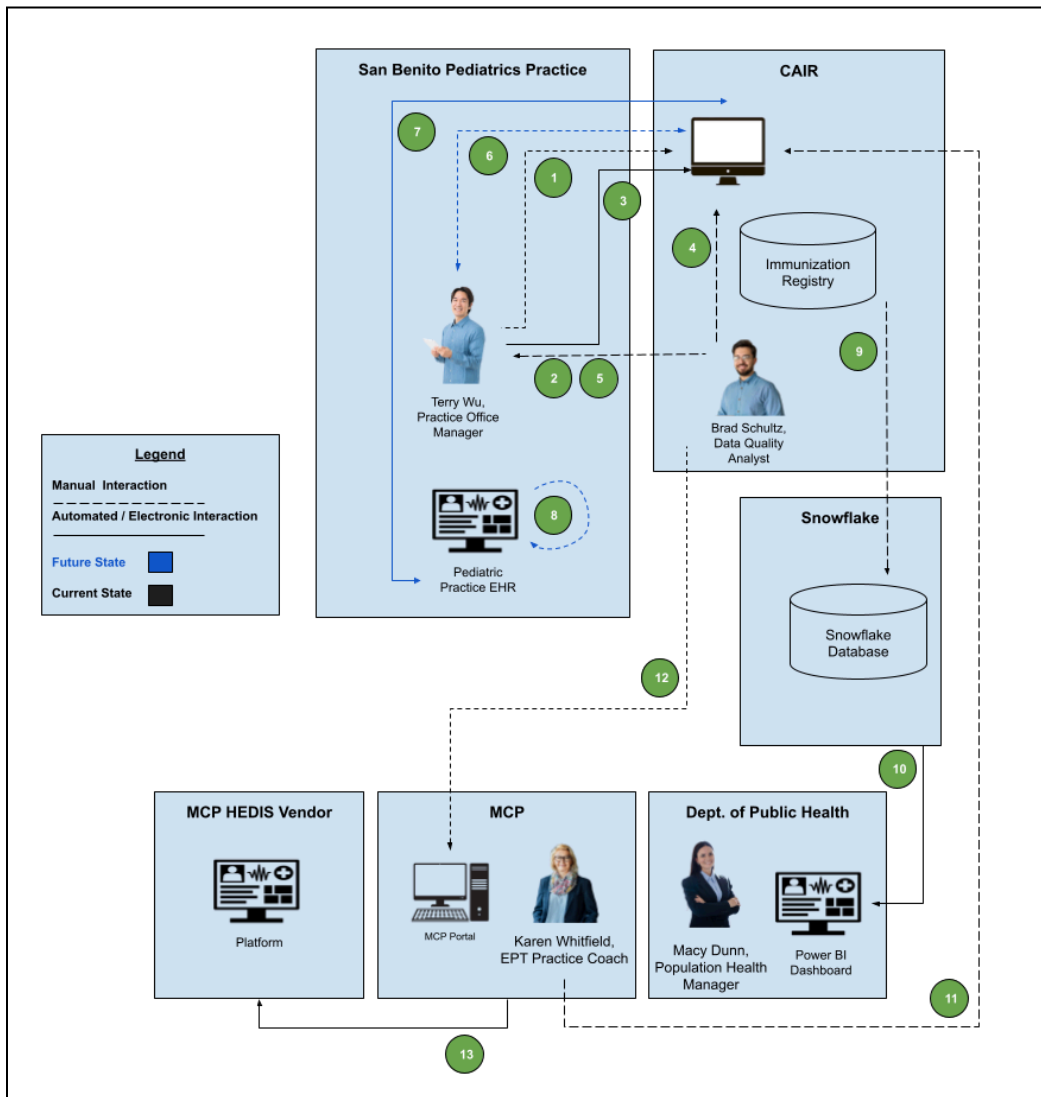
San Benito Pediatrics Practice

CAIR

7

6

1

3

4

Immunization Registry

Terry Wu, Practice Office Manager

2

5

9

Brad Schultz, Data Quality Analyst

Legend

Manual Interaction

Automated / Electronic Interaction

Future State

Current State

8

Pediatric Practice EHR

Snowflake

Snowflake Database

12

10

MCP HEDIS Vendor

Platform

MCP

MCP Portal

Karen Whitfield, EPT Practice Coach

Dept. of Public Health

Macy Dunn, Population Health Manager

Power BI Dashboard

11

13